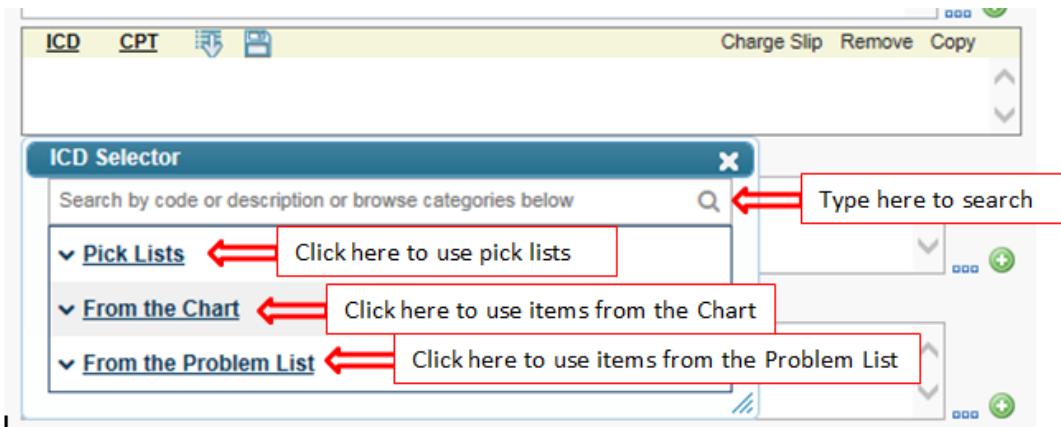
ICD CPT Charge Slip Remove Copy

ICD Selector

Search by code or description or browse categories below

Type here to search

Pick Lists

Click here to use pick lists

From the Chart

Click here to use items from the Chart

From the Problem List

Click here to use items from the Problem List